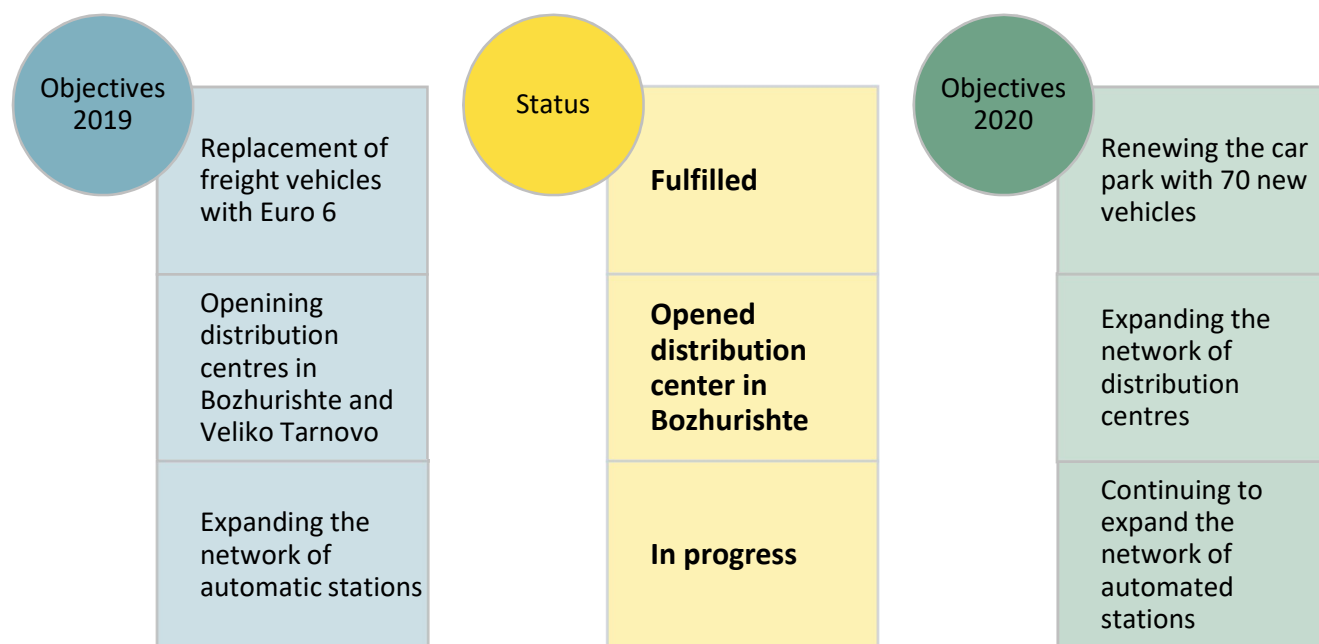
Objectives 2019

Replacement of freight vehicles with Euro 6

Openining distribution centres in Bozhurishte and Veliko Tarnovo

Expanding the network of automatic stations

Status

Fulfilled

Opened distribution center in Bozhurishte

In progress

Objectives 2020

Renewing the car park with 70 new vehicles

Expanding the network of distribution centres

Continuing to expand the network of automated stations